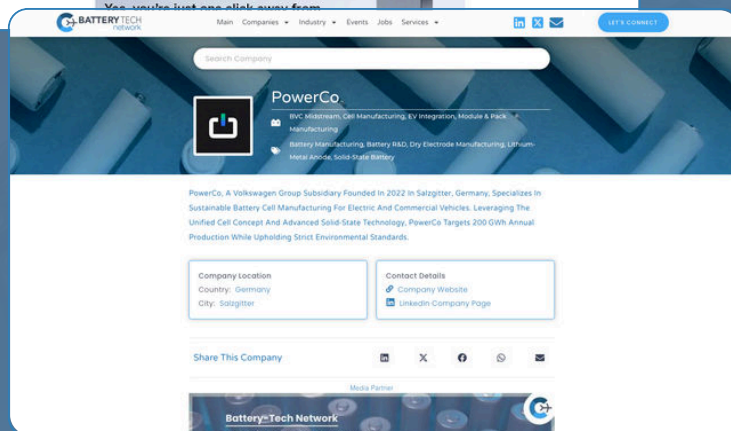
Yes, you're just one click away from

BATTERY TECH network

Main Companies ▾ Industry ▾ Events Jobs Services ▾

LET'S CONNECT

Search Company

PowerCo

BVC Midstream, Cell Manufacturing, EV Integration, Module & Pack Manufacturing

Battery Manufacturing, Battery R&D, Dry Electrode Manufacturing, Lithium-Metal Anode, Solid-State Battery

PowerCo, A Volkswagen Group Subsidiary Founded In 2022 In Salzgitter, Germany, Specializes In Sustainable Battery Cell Manufacturing For Electric And Commercial Vehicles. Leveraging The Unified Cell Concept And Advanced Solid-State Technology, PowerCo Targets 200 GWh Annual Production While Upholding Strict Environmental Standards.

Company Location
Country: Germany
City: Salzgitter

Contact Details
Company Website
Linkedin Company Page

Share This Company

Media Partner

Battery-Tech Network